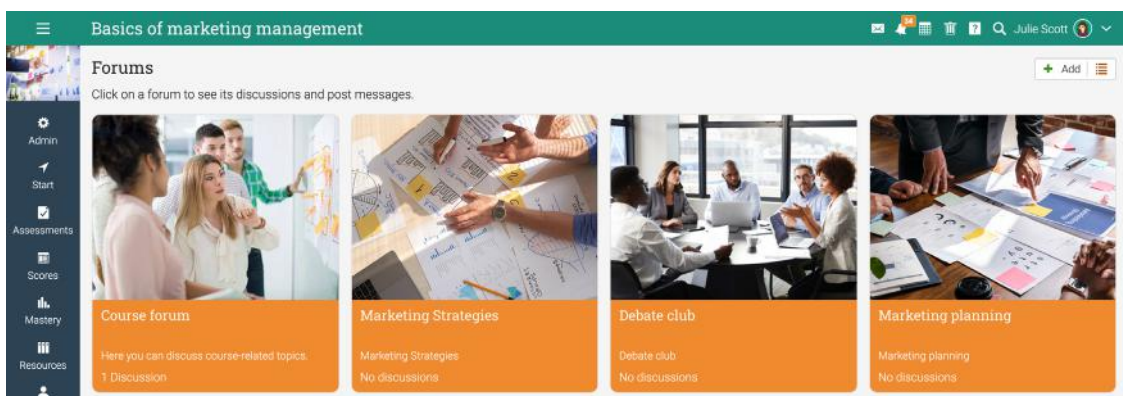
Basics of marketing management

34

Julie Scott

Admin

Start

Assessments

Scores

Mastery

Resources

Forums

+ Add

Click on a forum to see its discussions and post messages.

Course forum

Here you can discuss course-related topics.

1 Discussion

Marketing Strategies

Marketing Strategies

No discussions

Debate club

Debate club

No discussions

Marketing planning

Marketing planning

No discussions